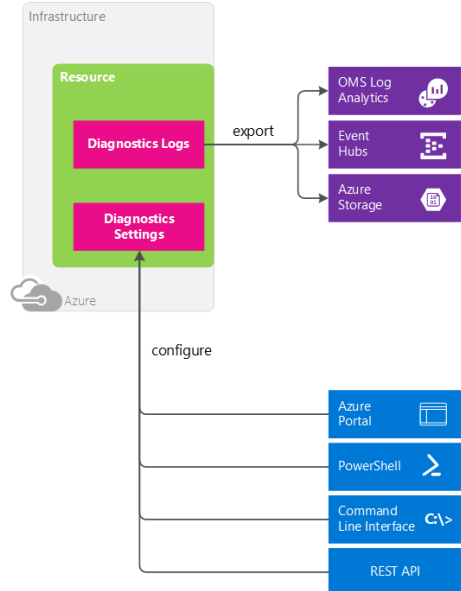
Infrastructure

Resource

Diagnostics Logs

Diagnostics Settings

Azure

export

OMS Log Analytics

Event Hubs

Azure Storage

configure

Azure Portal

PowerShell

Command Line Interface

C:\>

REST API